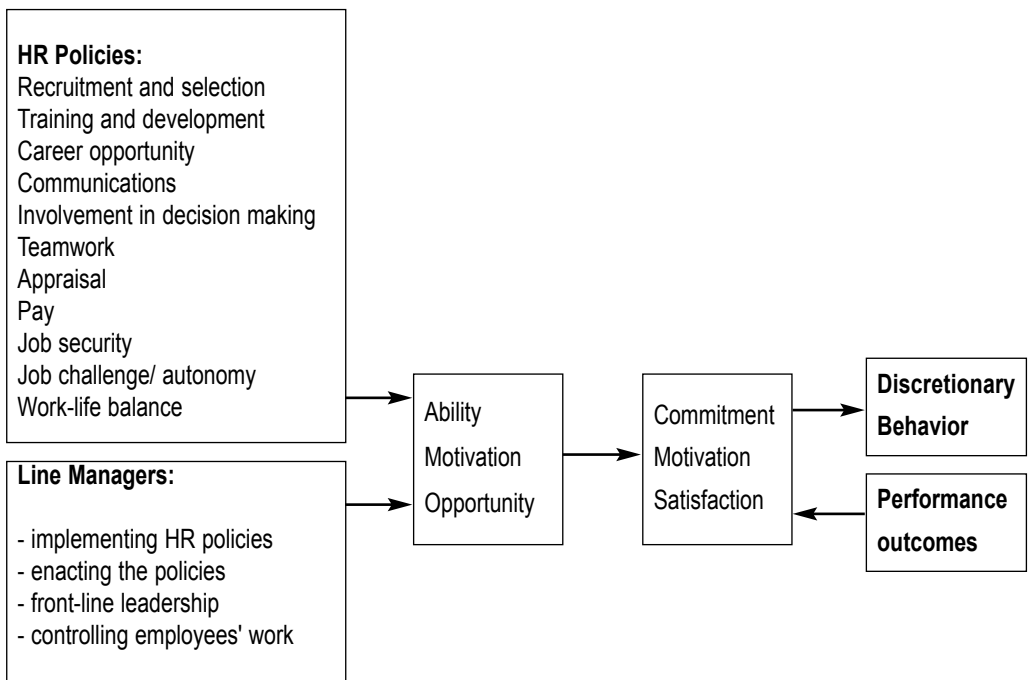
**HR Policies:**
Recruitment and selection
Training and development
Career opportunity
Communications
Involvement in decision making
Teamwork
Appraisal
Pay
Job security
Job challenge/ autonomy
Work-life balance

**Line Managers:**

- implementing HR policies
- enacting the policies
- front-line leadership
- controlling employees' work

Ability
Motivation
Opportunity

Commitment
Motivation
Satisfaction

**Discretionary Behavior**

**Performance outcomes**